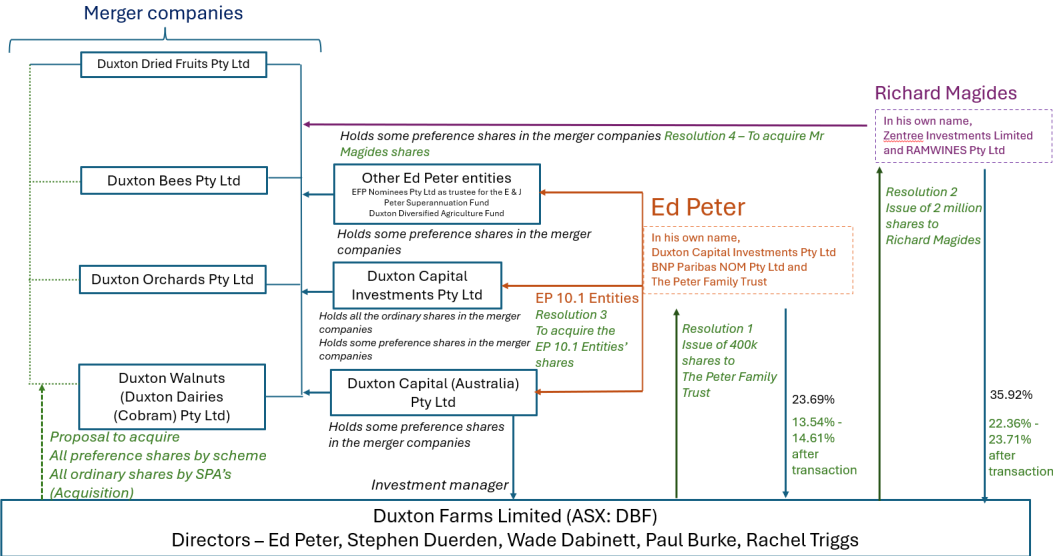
Merger companies

Duxton Dried Fruits Pty Ltd

Duxton Bees Pty Ltd

Duxton Orchards Pty Ltd

Duxton Walnuts (Duxton Dairies (Cobram) Pty Ltd)

Richard Magides

In his own name, Zentree Investments Limited and RAMWINES Pty Ltd

Holds some preference shares in the merger companies Resolution 4 – To acquire Mr Magides shares

Other Ed Peter entities
EFP Nominees Pty Ltd as trustee for the E & J Peter Superannuation Fund
Duxton Diversified Agriculture Fund

Holds some preference shares in the merger companies

Ed Peter

In his own name, Duxton Capital Investments Pty Ltd BNP Paribas NOM Pty Ltd and The Peter Family Trust

Duxton Capital Investments Pty Ltd

Holds all the ordinary shares in the merger companies
Holds some preference shares in the merger companies

EP 10.1 Entities
Resolution 3
To acquire the EP 10.1 Entities' shares

Duxton Capital (Australia) Pty Ltd

Holds some preference shares in the merger companies

Resolution 2
Issue of 2 million shares to Richard Magides

Resolution 1
Issue of 400k shares to The Peter Family Trust

23.69%

13.54% - 14.61% after transaction

35.92%

22.36% - 23.71% after transaction

Proposal to acquire
All preference shares by scheme
All ordinary shares by SPA's
(Acquisition)

Investment manager

Duxton Farms Limited (ASX: DBF)
Directors – Ed Peter, Stephen Duerden, Wade Dabinett, Paul Burke, Rachel Triggs